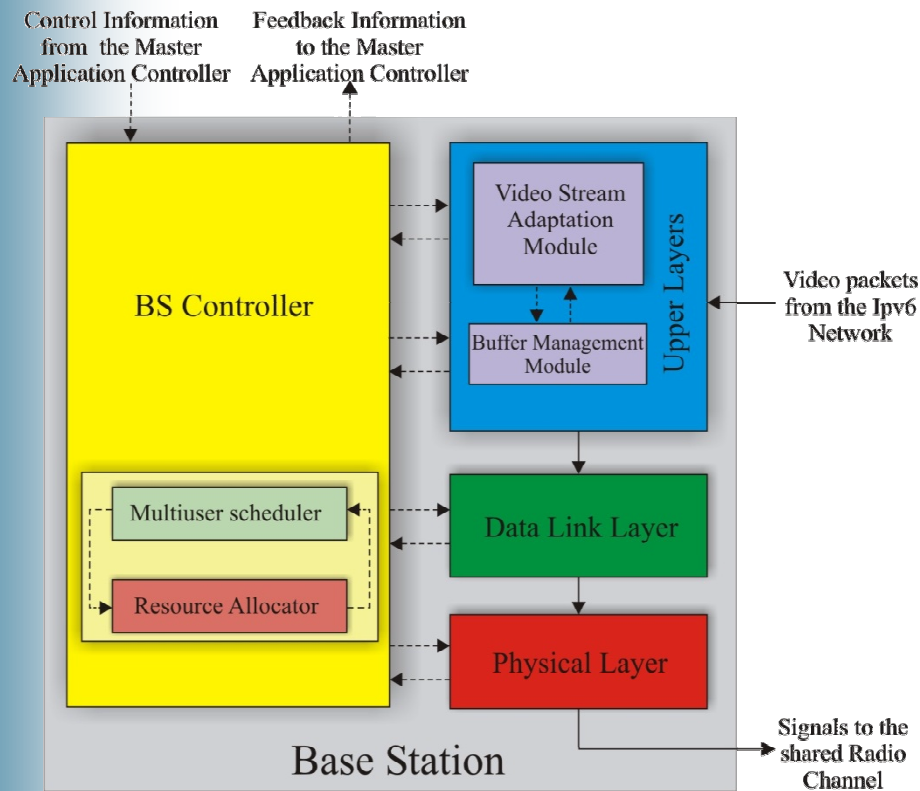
Control Information from the Master Application Controller

Feedback Information to the Master Application Controller

BS Controller

Video Stream Adaptation Module

Buffer Management Module

Upper Layers

Video packets from the Ipv6 Network

Multiuser scheduler

Resource Allocator

Data Link Layer

Physical Layer

Base Station

Signals to the shared Radio Channel